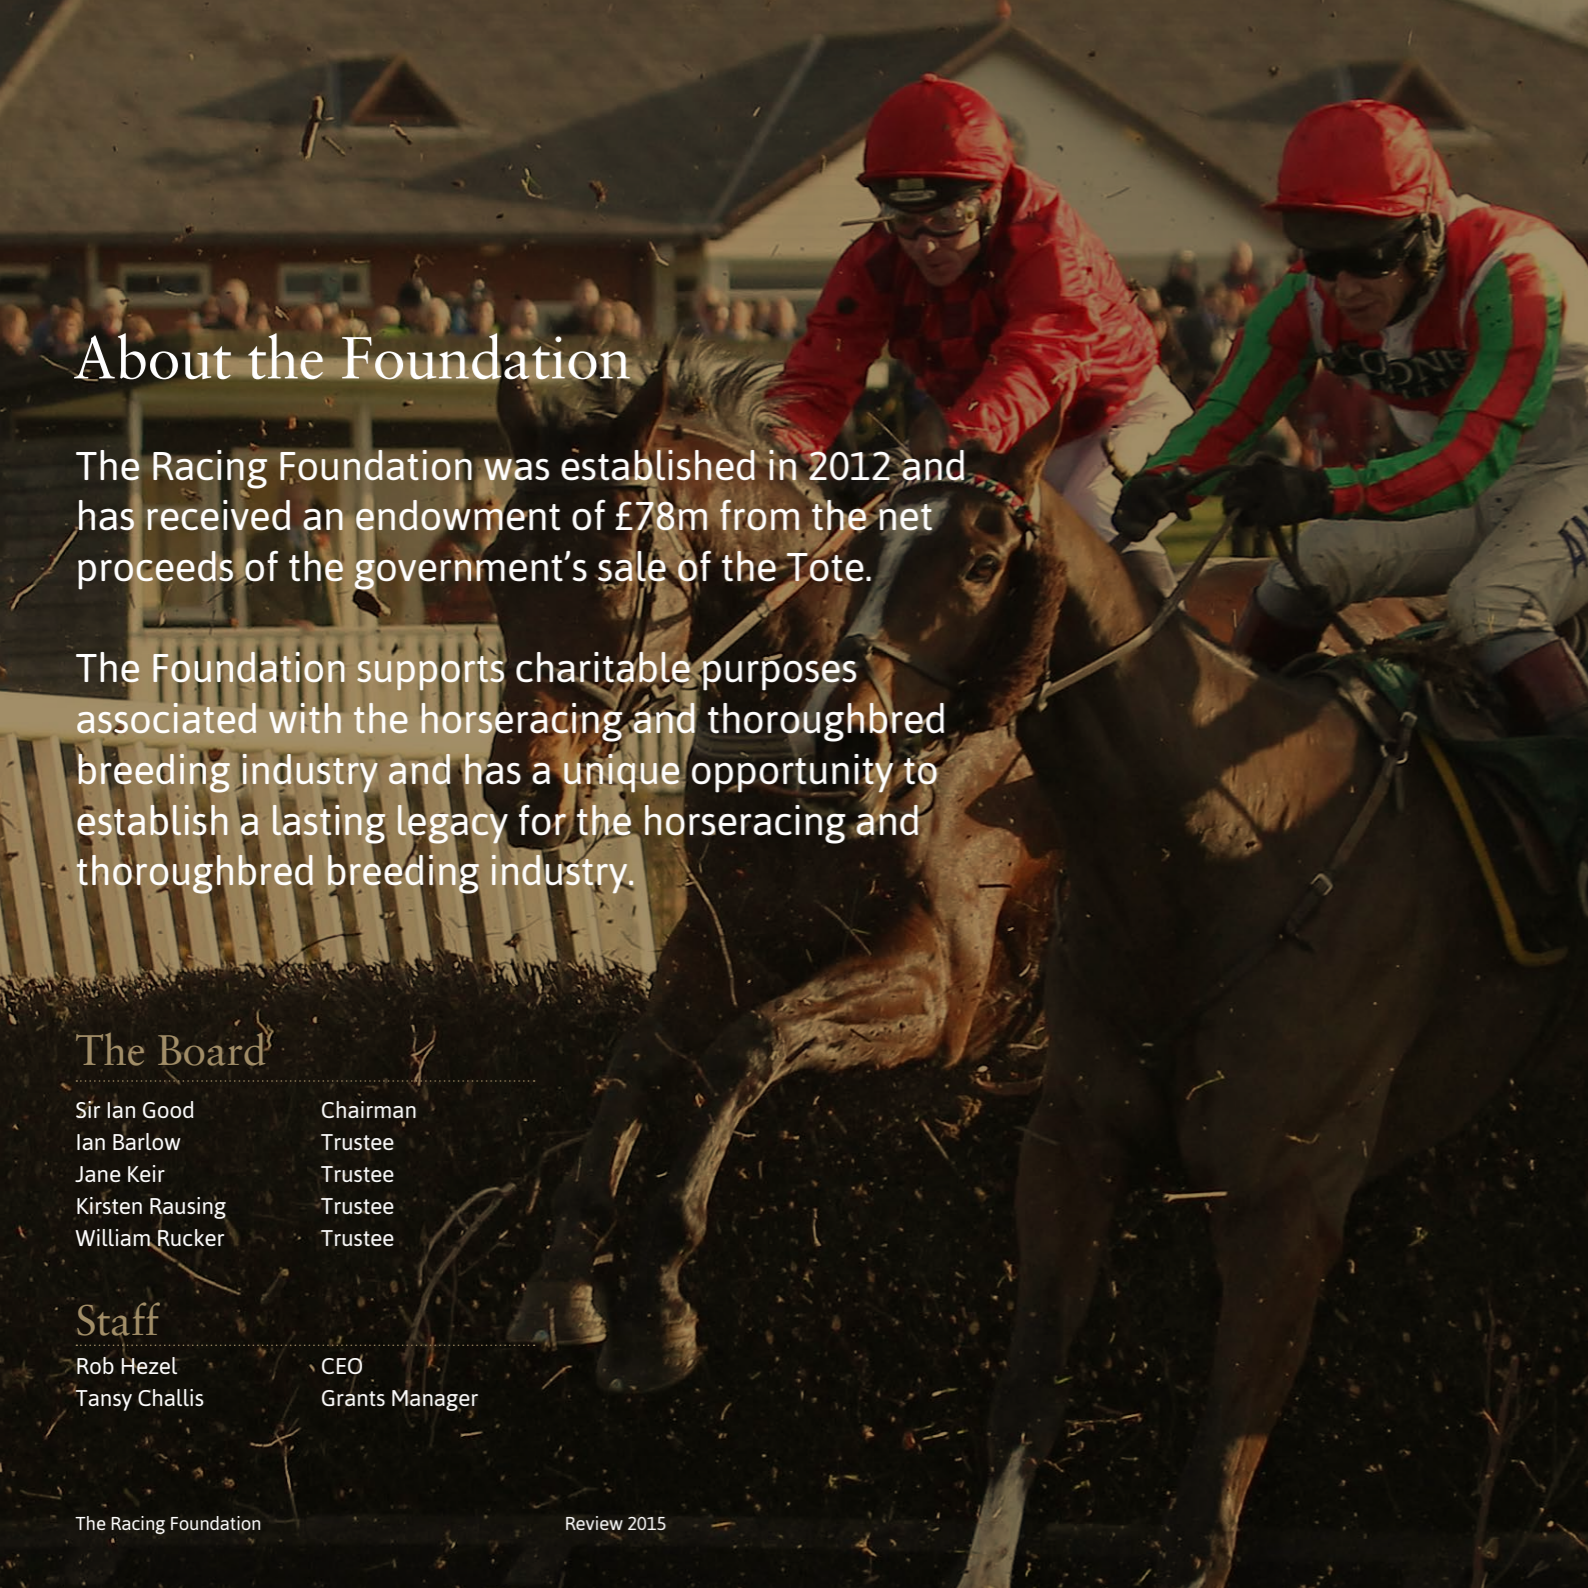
About the Foundation

The Racing Foundation was established in 2012 and has received an endowment of £78m from the net proceeds of the government's sale of the Tote.

The Foundation supports charitable purposes associated with the horseracing and thoroughbred breeding industry and has a unique opportunity to establish a lasting legacy for the horseracing and thoroughbred breeding industry.

The Board

| | |
|---|---|
| Sir Ian Good | Chairman |
| Ian Barlow | Trustee |
| Jane Keir | Trustee |
| Kirsten Rausing | Trustee |
| William Rucker | Trustee |

Staff

| | |
|---|---|
| Rob Hezel | CEO |
| Tansy Challis | Grants Manager |

The Racing Foundation

Review 2015